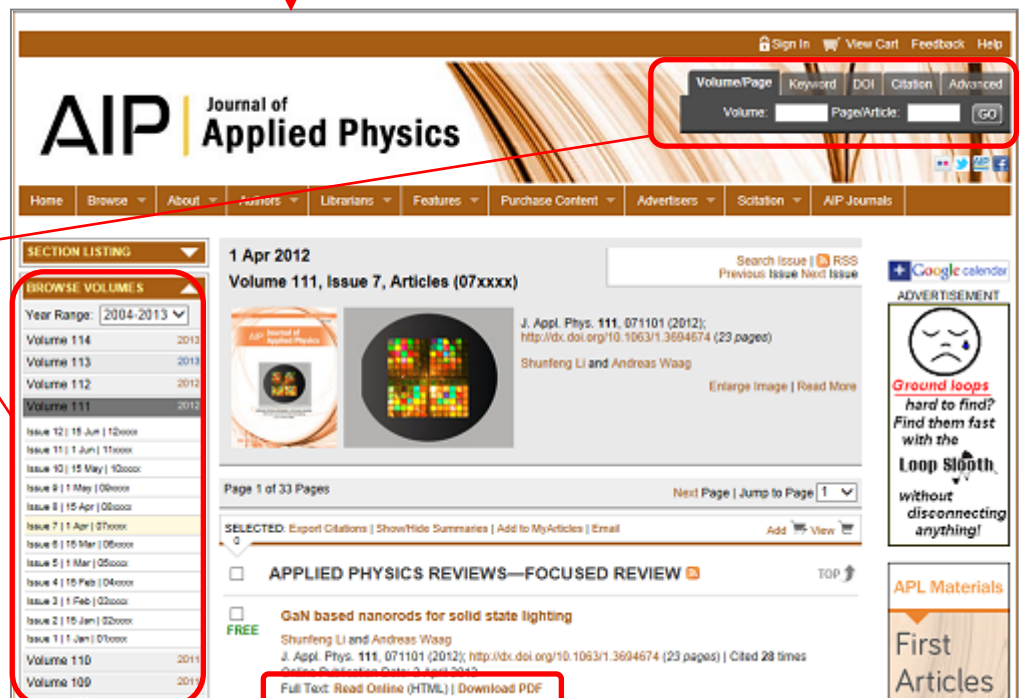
Sign In View Cart Feedback Help

AIP | Journal of Applied Physics

Volume/Page Keyword DOI Citation Advanced

Volume: Page/Article: GO

Home Browse About Authors Librarians Features Purchase Content Advertisers Scitation AIP Journals

SECTION LISTING

BROWSE VOLUMES

Year Range: 2004-2013

Volume 114 2013
Volume 113 2013
Volume 112 2012
Volume 111 2012
Issue 12 | 15 Jun | 12xxxx
Issue 11 | 1 Jun | 11xxxx
Issue 10 | 15 May | 10xxxx
Issue 9 | 1 May | 09xxxx
Issue 8 | 15 Apr | 08xxxx
Issue 7 | 1 Apr | 07xxxx
Issue 6 | 15 Mar | 06xxxx
Issue 5 | 1 Mar | 05xxxx
Issue 4 | 15 Feb | 04xxxx
Issue 3 | 1 Feb | 03xxxx
Issue 2 | 15 Jan | 02xxxx
Issue 1 | 1 Jan | 01xxxx
Volume 110 2011
Volume 109 2011

1 Apr 2012
Volume 111, Issue 7, Articles (07xxxx)

Search Issue | RSS
Previous Issue Next Issue

J. Appl. Phys. **111**, 071101 (2012);
http://dx.doi.org/10.1063/1.3694674 (23 pages)
Shunfeng Li and Andreas Waag

Enlarge Image | Read More

Page 1 of 33 Pages

Next Page | Jump to Page 1

SELECTED: Export Citations | Show/Hide Summaries | Add to MyArticles | Email
0
Add View

APPLIED PHYSICS REVIEWS—FOCUSED REVIEW

TOP

GaN based nanorods for solid state lighting
FREE
Shunfeng Li and Andreas Waag
J. Appl. Phys. **111**, 071101 (2012); http://dx.doi.org/10.1063/1.3694674 (23 pages) | Cited 28 times
Online Publication Date: 2 April 2012
Full Text: Read Online (HTML) | Download PDF

Google calendar
ADVERTISEMENT
Ground loops hard to find? Find them fast with the Loop Sleuth without disconnecting anything!

APL Materials
First Articles